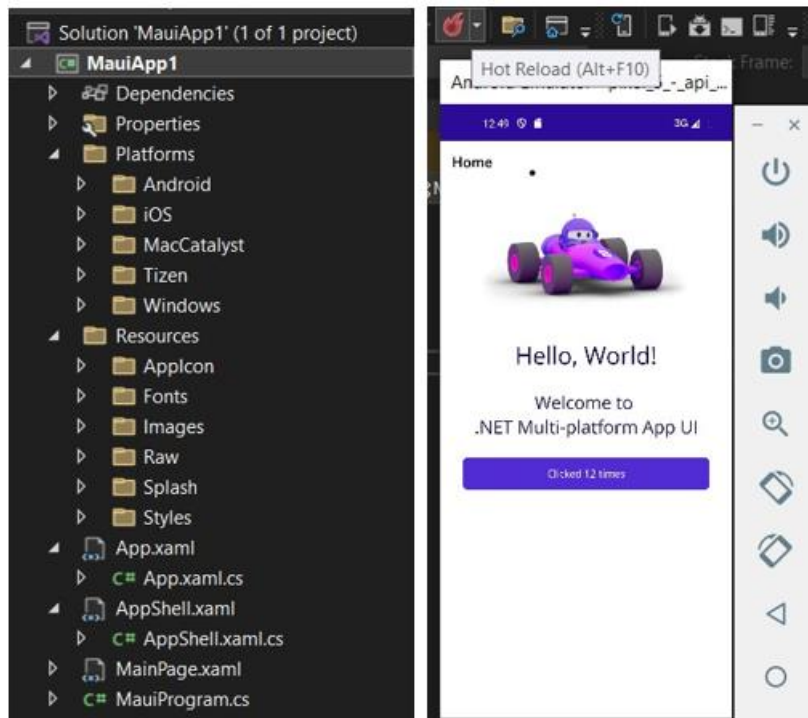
Solution 'MauiApp1' (1 of 1 project)
MauiApp1
Dependencies
Properties
Platforms
Android
iOS
MacCatalyst
Tizen
Windows
Resources
AppIcon
Fonts
Images
Raw
Splash
Styles
App.xaml
C# App.xaml.cs
AppShell.xaml
C# AppShell.xaml.cs
MainPage.xaml
C# MauiProgram.cs

Hot Reload (Alt+F10)
Frame:
An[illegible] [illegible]_api_...
12:49 3G
Home
Hello, World!
Welcome to
.NET Multi-platform App UI
Clicked 12 times